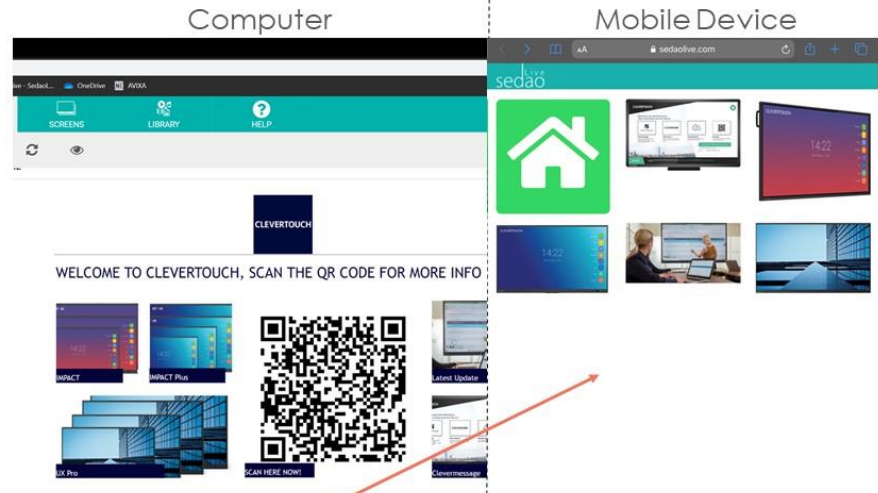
Computer

Mobile Device

ive - Sedaol... OneDrive AVIXA

SCREENS

LIBRARY

HELP

CLEVERTOUCH

WELCOME TO CLEVERTOUCH, SCAN THE QR CODE FOR MORE INFO

14:22

IMPACT

IMPACT Plus

Latest Update

UX Pro

SCAN HERE NOW!

Clevermessage

AA sedaolive.com

sedao Live

14:22

14:22